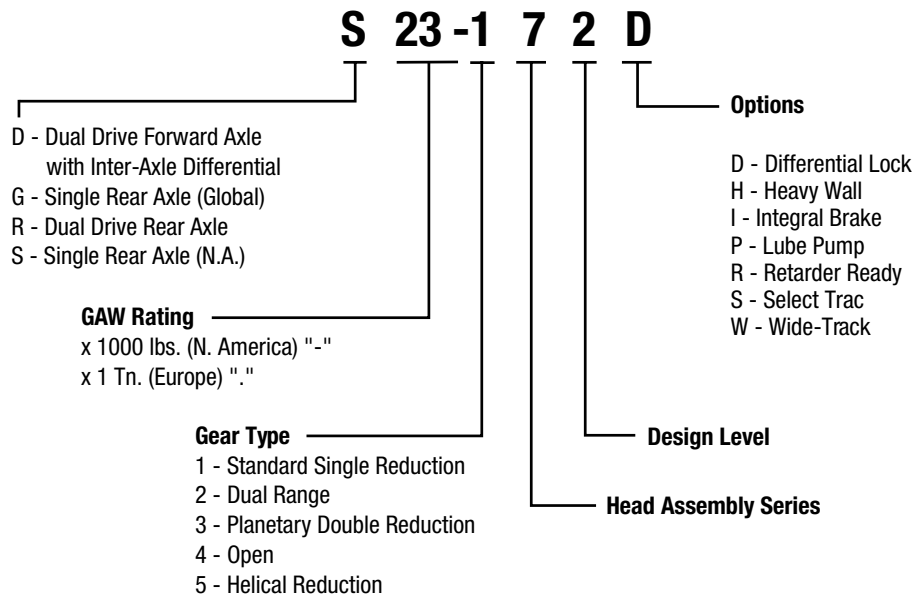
S 23 -1 7 2 D

D - Dual Drive Forward Axle with Inter-Axle Differential
G - Single Rear Axle (Global)
R - Dual Drive Rear Axle
S - Single Rear Axle (N.A.)

GAW Rating
x 1000 lbs. (N. America) "-"
x 1 Tn. (Europe) "."

Gear Type
1 - Standard Single Reduction
2 - Dual Range
3 - Planetary Double Reduction
4 - Open
5 - Helical Reduction

Head Assembly Series

Design Level

Options

D - Differential Lock
H - Heavy Wall
I - Integral Brake
P - Lube Pump
R - Retarder Ready
S - Select Trac
W - Wide-Track